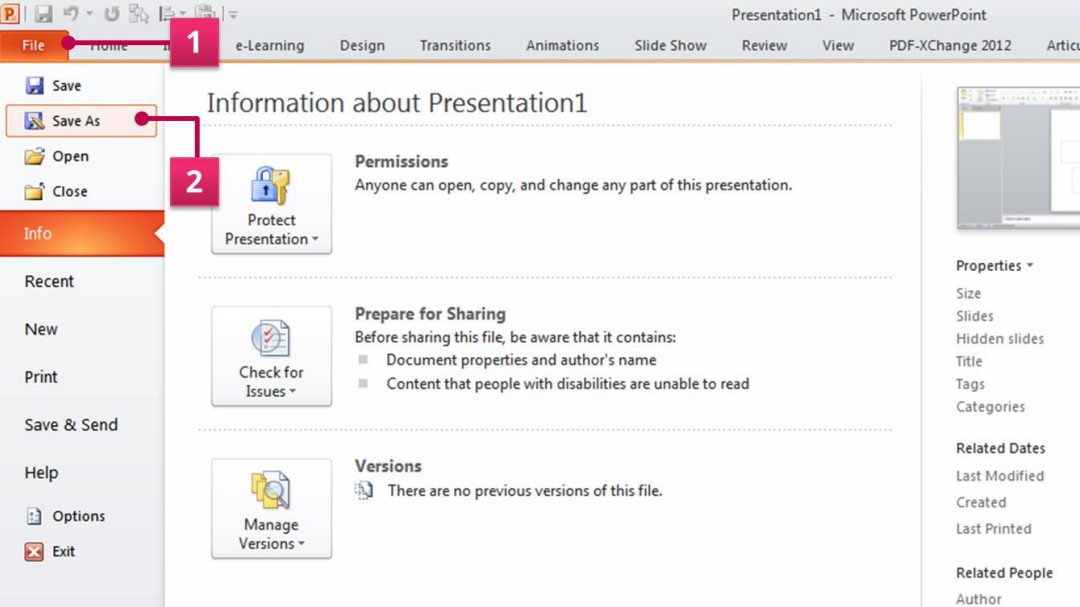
Presentation1 - Microsoft PowerPoint

File Home In e-Learning Design Transitions Animations Slide Show Review View PDF-XChange 2012 Articu

1

2

Save
Save As
Open
Close
Info
Recent
New
Print
Save & Send
Help
Options
Exit

Information about Presentation1

Protect Presentation

Permissions
Anyone can open, copy, and change any part of this presentation.

Check for Issues

Prepare for Sharing
Before sharing this file, be aware that it contains:
Document properties and author's name
Content that people with disabilities are unable to read

Manage Versions

Versions
There are no previous versions of this file.

Properties
Size
Slides
Hidden slides
Title
Tags
Categories

Related Dates
Last Modified
Created
Last Printed

Related People
Author